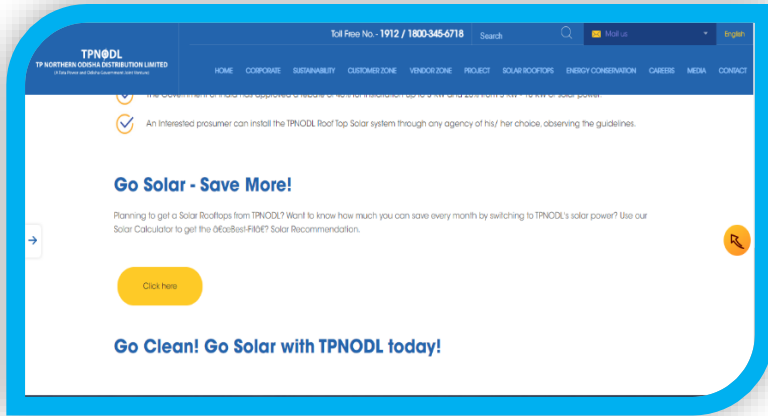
TPNODL
TP NORTHERN ODISHA DISTRIBUTION LIMITED
(A Tata Power and Odisha Government Joint Venture)

Toll Free No. - 1912 / 1800-345-6718
Search
Mail us
English

HOME CORPORATE SUSTAINABILITY CUSTOMER ZONE VENDOR ZONE PROJECT SOLAR ROOFTOPS ENERGY CONSERVATION CAREERS MEDIA CONTACT

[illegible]

An interested prosumer can install the TPNODL Roof Top Solar system through any agency of his/ her choice, observing the guidelines.

Go Solar - Save More!

Planning to get a Solar Rooftops from TPNODL? Want to know how much you can save every month by switching to TPNODL's solar power? Use our Solar Calculator to get the ðŸ€Best-Fitðÿ Solar Recommendation.

Click here

Go Clean! Go Solar with TPNODL today!